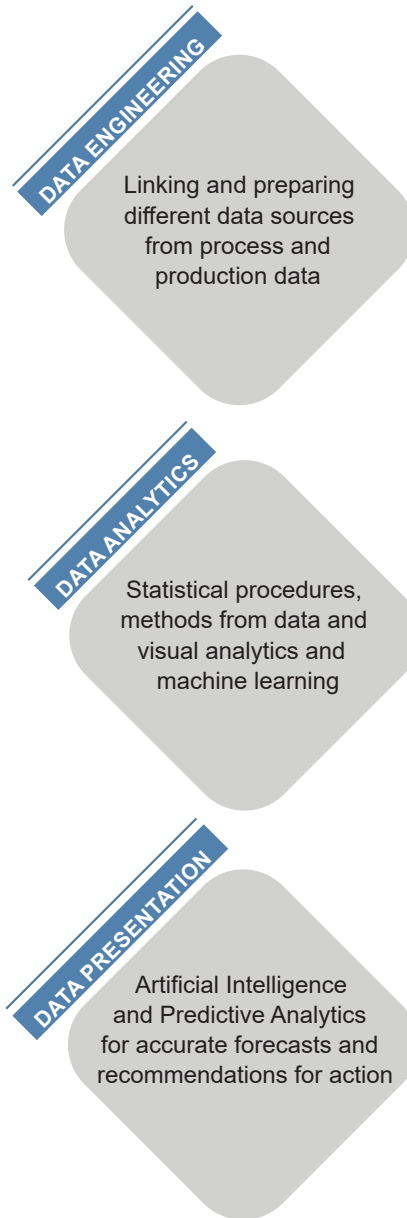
DATA ENGINEERING

Linking and preparing different data sources from process and production data

DATA ANALYTICS

Statistical procedures, methods from data and visual analytics and machine learning

DATA PRESENTATION

Artificial Intelligence and Predictive Analytics for accurate forecasts and recommendations for action